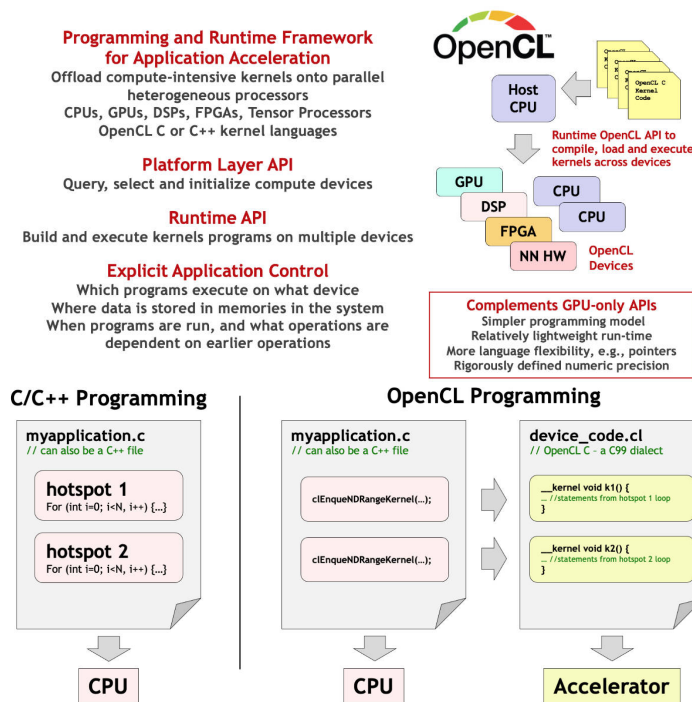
Programming and Runtime Framework for Application Acceleration
Offload compute-intensive kernels onto parallel heterogeneous processors
CPUs, GPUs, DSPs, FPGAs, Tensor Processors
OpenCL C or C++ kernel languages

Platform Layer API
Query, select and initialize compute devices

Runtime API
Build and execute kernels programs on multiple devices

Explicit Application Control
Which programs execute on what device
Where data is stored in memories in the system
When programs are run, and what operations are dependent on earlier operations

OpenCL

OpenCL C Kernel Code

Host CPU

Runtime OpenCL API to compile, load and execute kernels across devices

GPU
DSP
FPGA
NN HW
CPU
CPU

OpenCL Devices

Complements GPU-only APIs
Simpler programming model
Relatively lightweight run-time
More language flexibility, e.g., pointers
Rigorously defined numeric precision

C/C++ Programming

myapplication.c
// can also be a C++ file

hotspot 1
For (int i=0; i<N, i++) {...}

hotspot 2
For (int i=0; i<N, i++) {...}

CPU

OpenCL Programming

myapplication.c
// can also be a C++ file

clEnqueNDRangeKernel(...);

clEnqueNDRangeKernel(...);

CPU

device_code.cl
// OpenCL C - a C99 dialect

__kernel void k1() {
... //statements from hotspot 1 loop
}

__kernel void k2() {
... //statements from hotspot 2 loop
}

Accelerator